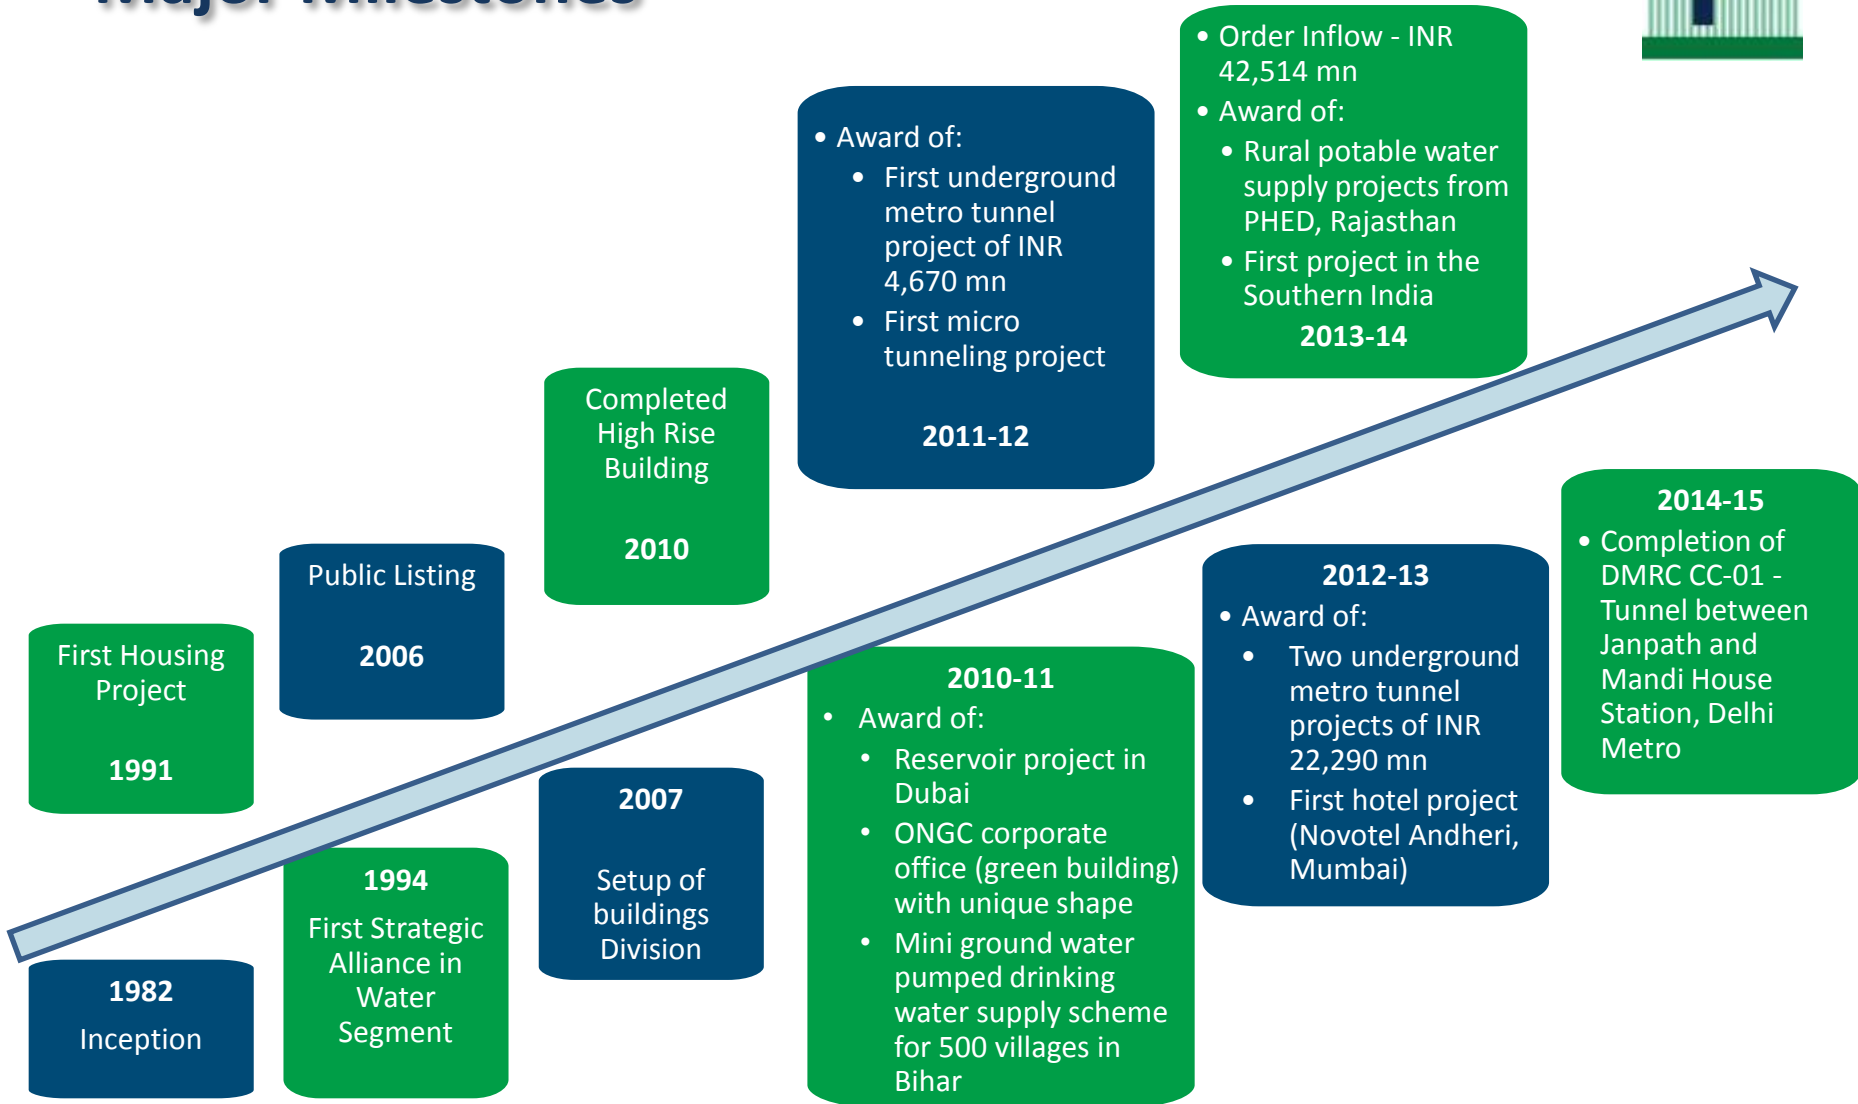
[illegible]

1982
Inception

First Housing Project
1991

1994
First Strategic Alliance in Water Segment

Public Listing
2006

2007
Setup of buildings Division

Completed High Rise Building
2010

2010-11
• Award of:
• Reservoir project in Dubai
• ONGC corporate office (green building) with unique shape
• Mini ground water pumped drinking water supply scheme for 500 villages in Bihar

• Award of:
• First underground metro tunnel project of INR 4,670 mn
• First micro tunneling project
2011-12

2012-13
• Award of:
• Two underground metro tunnel projects of INR 22,290 mn
• First hotel project (Novotel Andheri, Mumbai)

• Order Inflow - INR 42,514 mn
• Award of:
• Rural potable water supply projects from PHED, Rajasthan
• First project in the Southern India
2013-14

2014-15
• Completion of DMRC CC-01 - Tunnel between Janpath and Mandi House Station, Delhi Metro